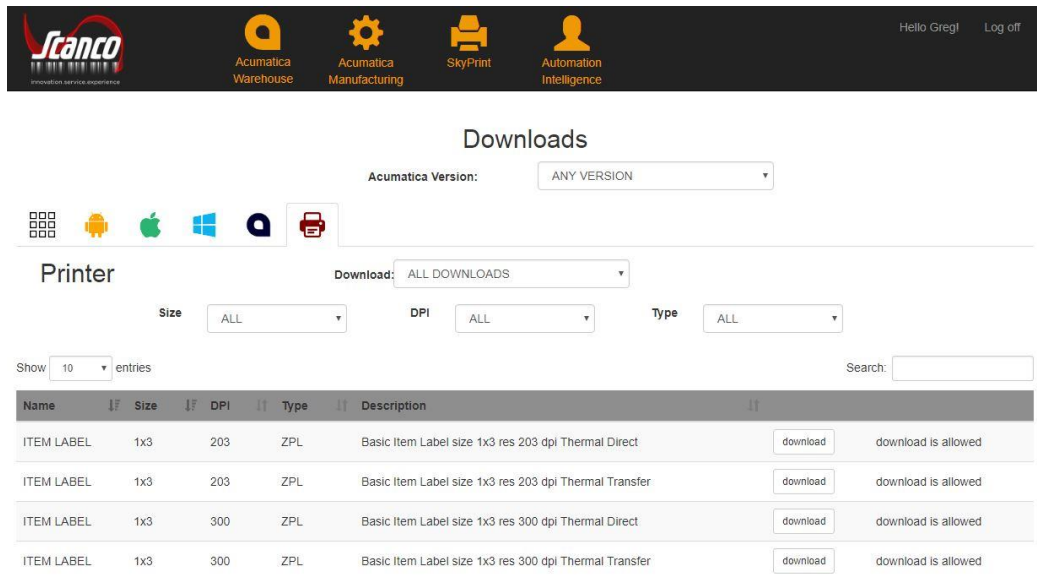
Scanco
innovation.service.experience

Acumatica Warehouse
Acumatica Manufacturing
SkyPrint
Automation Intelligence

Hello Greg! Log off

Downloads

Acumatica Version: ANY VERSION

Printer

Download: ALL DOWNLOADS

Size ALL DPI ALL Type ALL

Show 10 entries

Search:

| Name | Size | DPI | Type | Description | | |
|---|---|---|---|---|---|---|
| ITEM LABEL | 1x3 | 203 | ZPL | Basic Item Label size 1x3 res 203 dpi Thermal Direct | download | download is allowed |
| ITEM LABEL | 1x3 | 203 | ZPL | Basic Item Label size 1x3 res 203 dpi Thermal Transfer | download | download is allowed |
| ITEM LABEL | 1x3 | 300 | ZPL | Basic Item Label size 1x3 res 300 dpi Thermal Direct | download | download is allowed |
| ITEM LABEL | 1x3 | 300 | ZPL | Basic Item Label size 1x3 res 300 dpi Thermal Transfer | download | download is allowed |